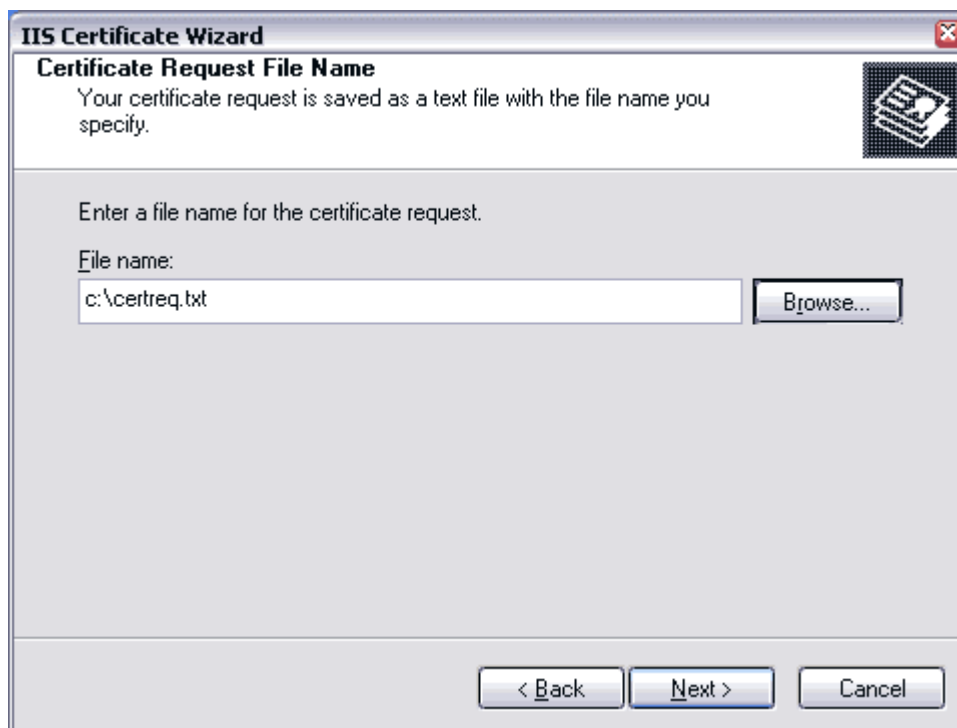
IIS Certificate Wizard

Certificate Request File Name

Your certificate request is saved as a text file with the file name you specify.

Enter a file name for the certificate request.

File name:

c:\certreq.txt

Browse...

< Back

Next >

Cancel